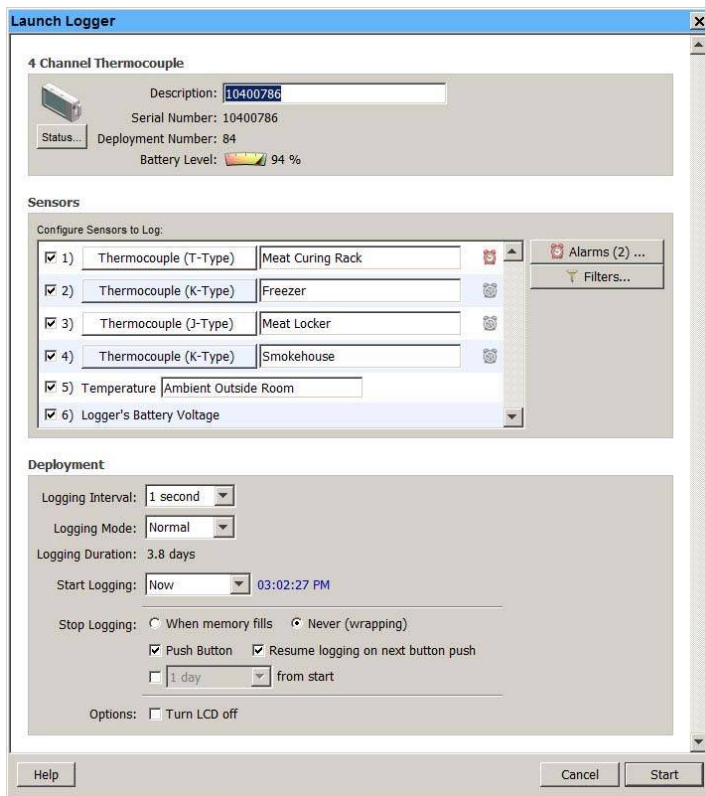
Launch Logger

4 Channel Thermocouple

Description: 10400786
Serial Number: 10400786
Status...
Deployment Number: 84
Battery Level: 94 %

Sensors

Configure Sensors to Log:

1) Thermocouple (T-Type) Meat Curing Rack
2) Thermocouple (K-Type) Freezer
3) Thermocouple (J-Type) Meat Locker
4) Thermocouple (K-Type) Smokehouse
5) Temperature Ambient Outside Room
6) Logger's Battery Voltage

Alarms (2) ...
Filters...

Deployment

Logging Interval: 1 second
Logging Mode: Normal
Logging Duration: 3.8 days
Start Logging: Now 03:02:27 PM
Stop Logging: When memory fills Never (wrapping)
Push Button Resume logging on next button push
1 day from start
Options: Turn LCD off

Help Cancel Start